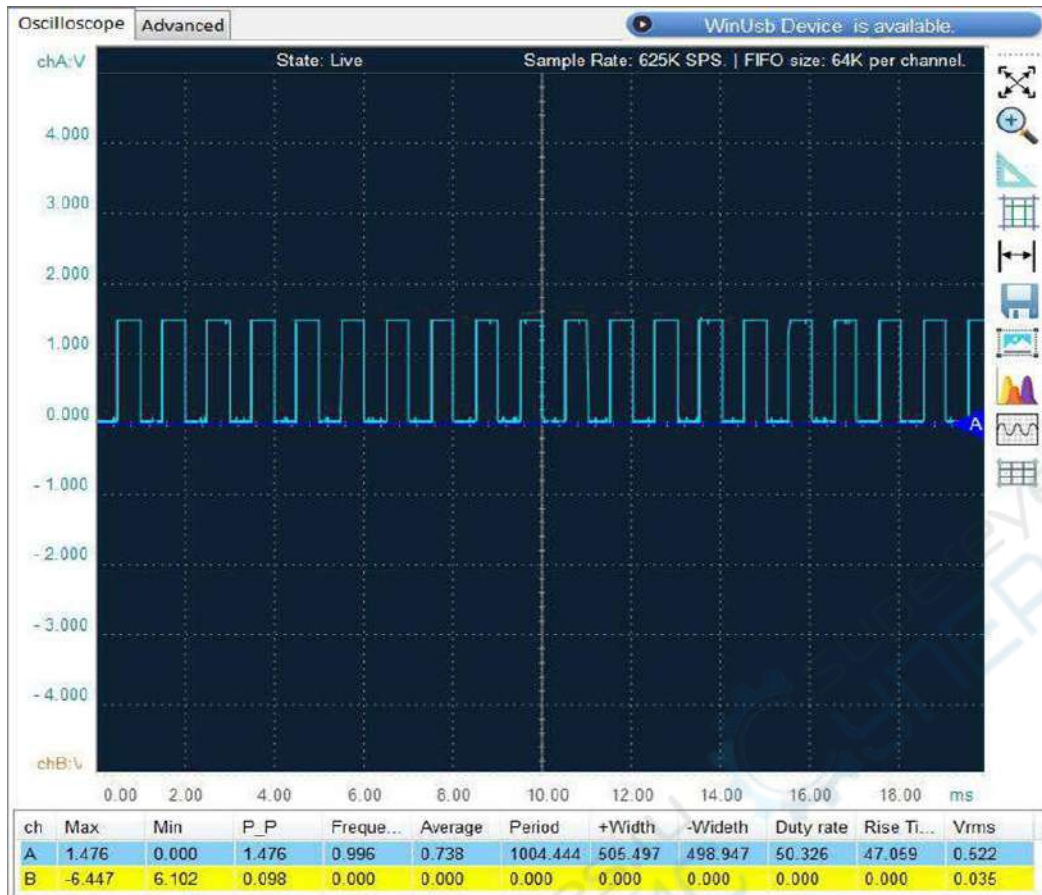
Oscilloscope Advanced

WinUsb Device is available.

chA:V

State: Live

Sample Rate: 625K SPS. | FIFO size: 64K per channel.

4.000
3.000
2.000
1.000
0.000
- 1.000
- 2.000
- 3.000
- 4.000

A

chB:V

0.00 2.00 4.00 6.00 8.00 10.00 12.00 14.00 16.00 18.00 ms

| ch | Max | Min | P_P | Freque... | Average | Period | +Width | -Wideth | Duty rate | Rise Ti... | Vrms |
|---|---|---|---|---|---|---|---|---|---|---|---|
| A | 1.476 | 0.000 | 1.476 | 0.996 | 0.738 | 1004.444 | 505.497 | 498.947 | 50.326 | 47.059 | 0.522 |
| B | -6.447 | 6.102 | 0.098 | 0.000 | 0.000 | 0.000 | 0.000 | 0.000 | 0.000 | 0.000 | 0.035 |